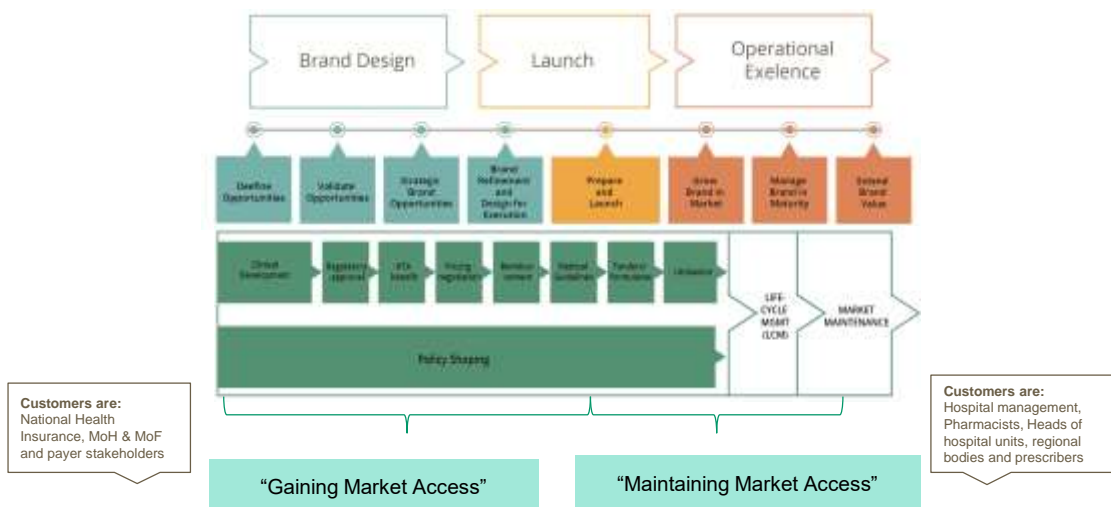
Brand Design

Launch

Operational Exelence

Define Opportunities

Validate Opportunities

Strategic Brand Opportunities

Brand Refinement and Design for Execution

Prepare and Launch

Grow Brand in Market

Manage Brand in Maturity

Extend Brand Value

Clinical Development

Regulatory approval

HTA benefit

Pricing negotiation

Reimbursement

National Guidelines

Tenders/ formularies

Utilisation

Policy Shaping

LIFE-CYCLE MGMT (LCM)

MARKET MAINTENANCE

Customers are:
National Health Insurance, MoH & MoF and payer stakeholders

Customers are:
Hospital management, Pharmacists, Heads of hospital units, regional bodies and prescribers

“Gaining Market Access”

“Maintaining Market Access”